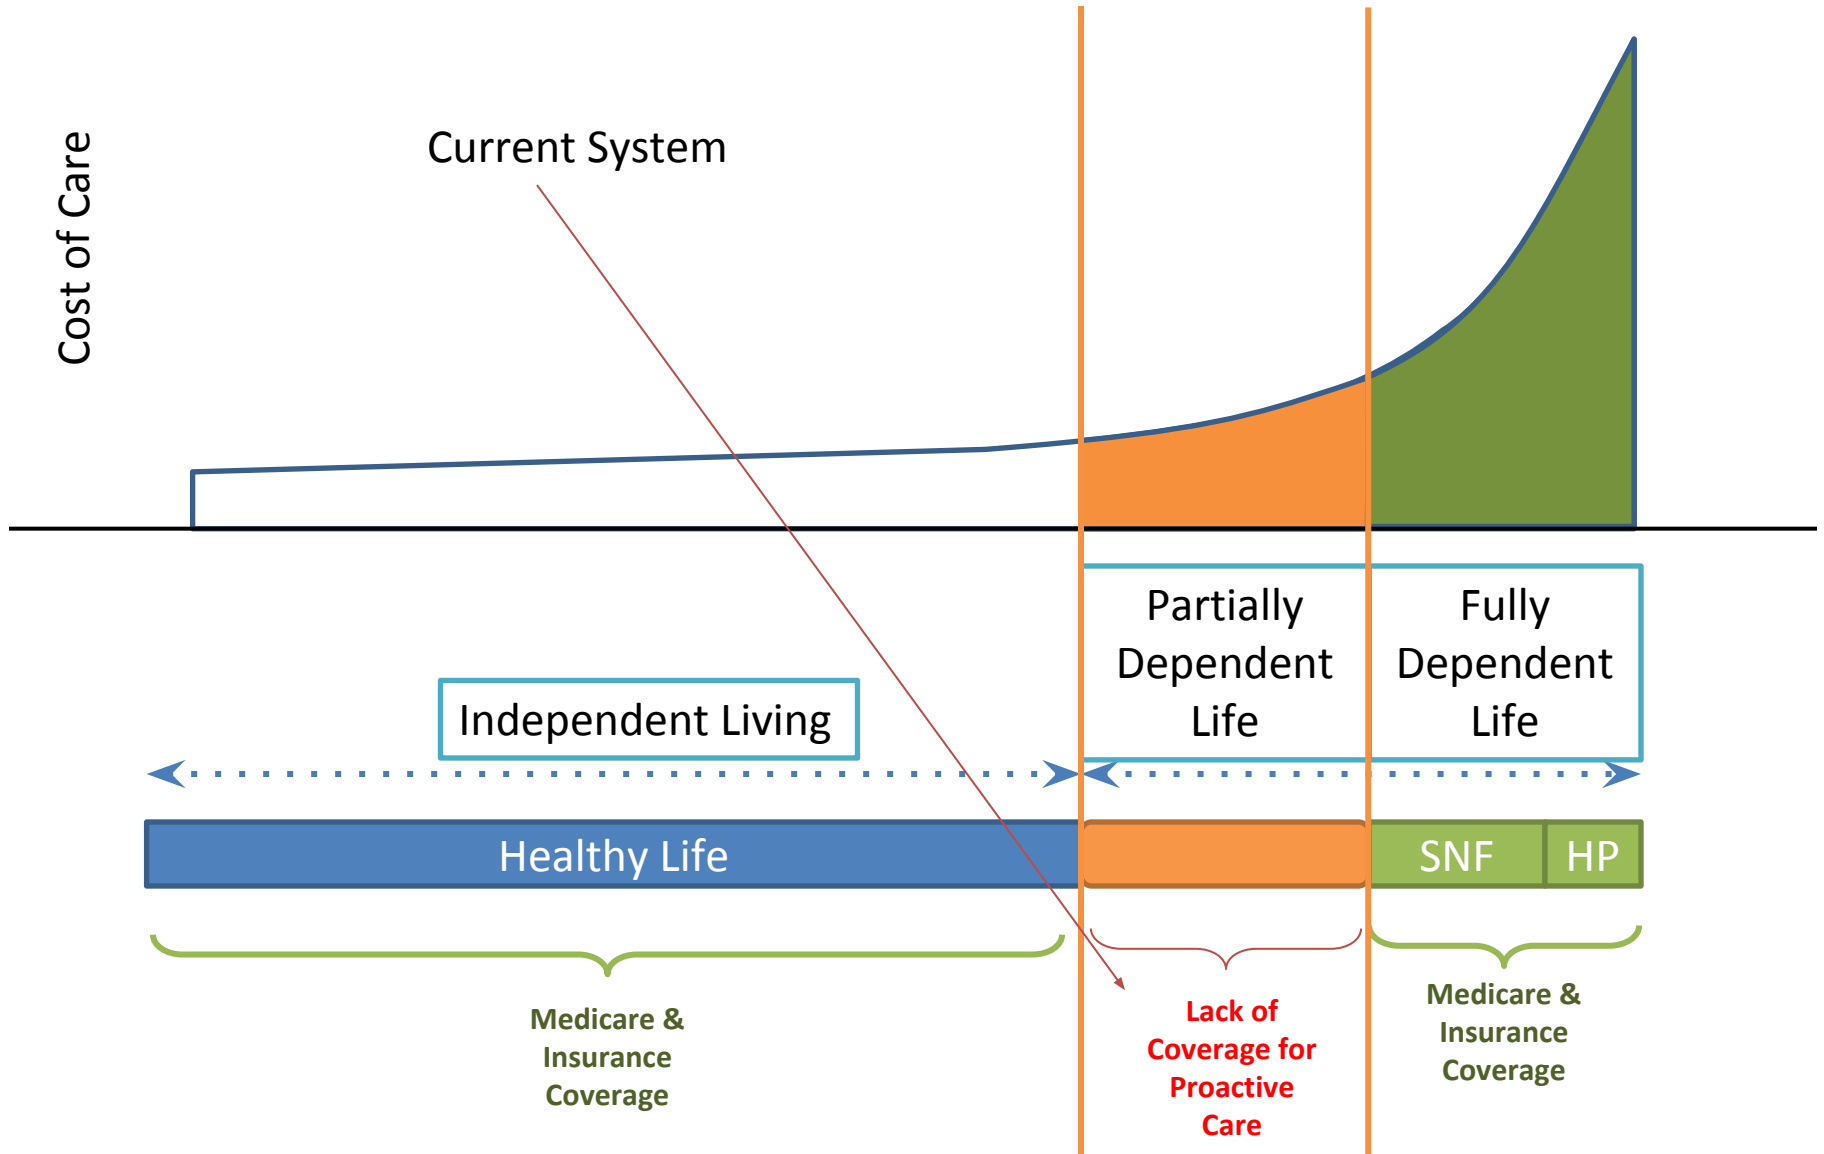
Cost of Care

Current System

Partially Dependent Life

Fully Dependent Life

Independent Living

Healthy Life

SNF

HP

Medicare & Insurance Coverage

Lack of Coverage for Proactive Care

Medicare & Insurance Coverage